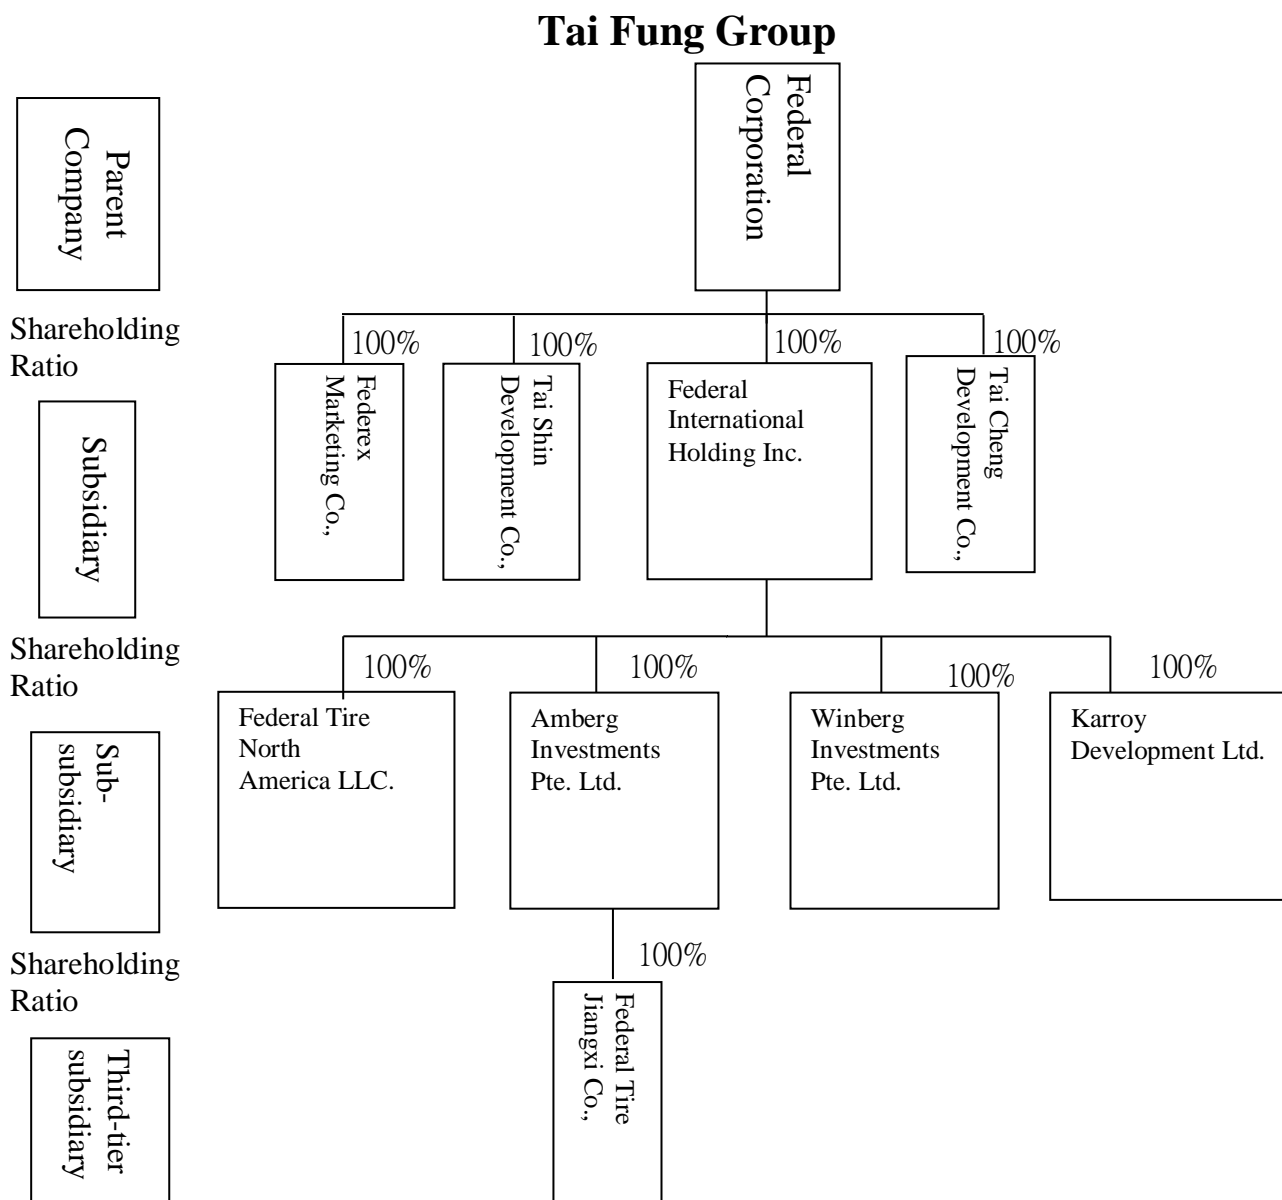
Tai Fung Group

Parent Company

Federal Corporation

Shareholding Ratio

100%

100%

100%

100%

Subsidiary

Federex Marketing Co.,

Tai Shin Development Co.,

Federal International Holding Inc.

Tai Cheng Development Co.,

Shareholding Ratio

100%

100%

100%

100%

Sub-subsidiary

Federal Tire North America LLC.

Amberg Investments Pte. Ltd.

Winberg Investments Pte. Ltd.

Karroy Development Ltd.

Shareholding Ratio

100%

Third-tier subsidiary

Federal Tire Jiangxi Co.,